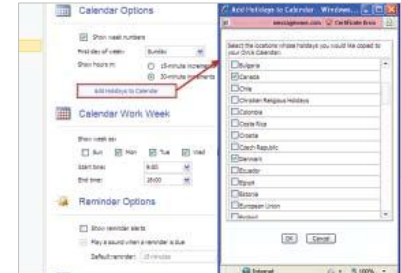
Calendar Options

Show week numbers

First day of week: Sunday

Show hours in: 15-minute increments
30-minute increments

Add Holidays to Calendar

Calendar Work Week

Show work as:

Sun Mon Tue Wed

Start time: 8:00

End time: 18:00

Reminder Options

Show reminder alerts

Play a sound when a reminder is due

Default reminder: 15 minutes

Add Holidays to Calendar - Windows...

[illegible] Certificate Error

Select the locations whose holidays you would like copied to your Online Calendar:

Bulgaria
Canada
Chile
Christian Religious Holidays
Colombia
Costa Rica
Croatia
Czech Republic
Denmark
Ecuador
Egypt
Estonia
European Union
Finland

OK Cancel

Internet 100%